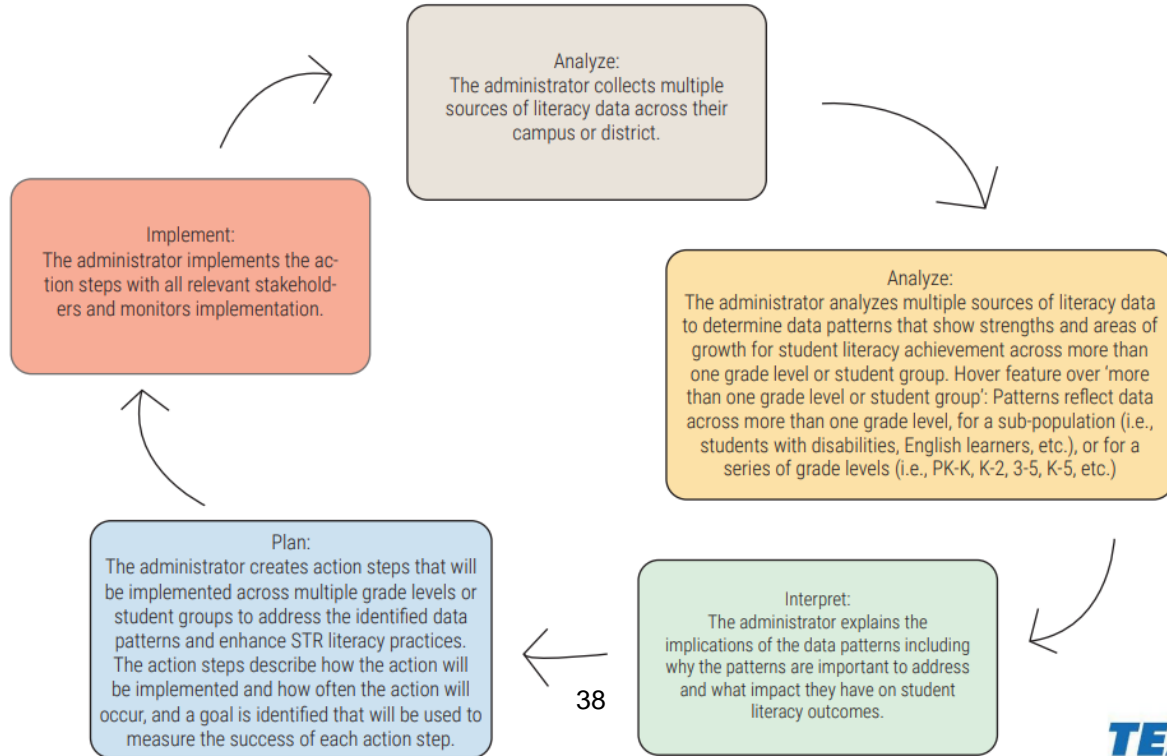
Analyze:
The administrator collects multiple sources of literacy data across their campus or district.

Analyze:
The administrator analyzes multiple sources of literacy data to determine data patterns that show strengths and areas of growth for student literacy achievement across more than one grade level or student group. Hover feature over 'more than one grade level or student group': Patterns reflect data across more than one grade level, for a sub-population (i.e., students with disabilities, English learners, etc.), or for a series of grade levels (i.e., PK-K, K-2, 3-5, K-5, etc.)

Interpret:
The administrator explains the implications of the data patterns including why the patterns are important to address and what impact they have on student literacy outcomes.

Plan:
The administrator creates action steps that will be implemented across multiple grade levels or student groups to address the identified data patterns and enhance STR literacy practices. The action steps describe how the action will be implemented and how often the action will occur, and a goal is identified that will be used to measure the success of each action step.

Implement:
The administrator implements the action steps with all relevant stakeholders and monitors implementation.

38

TE